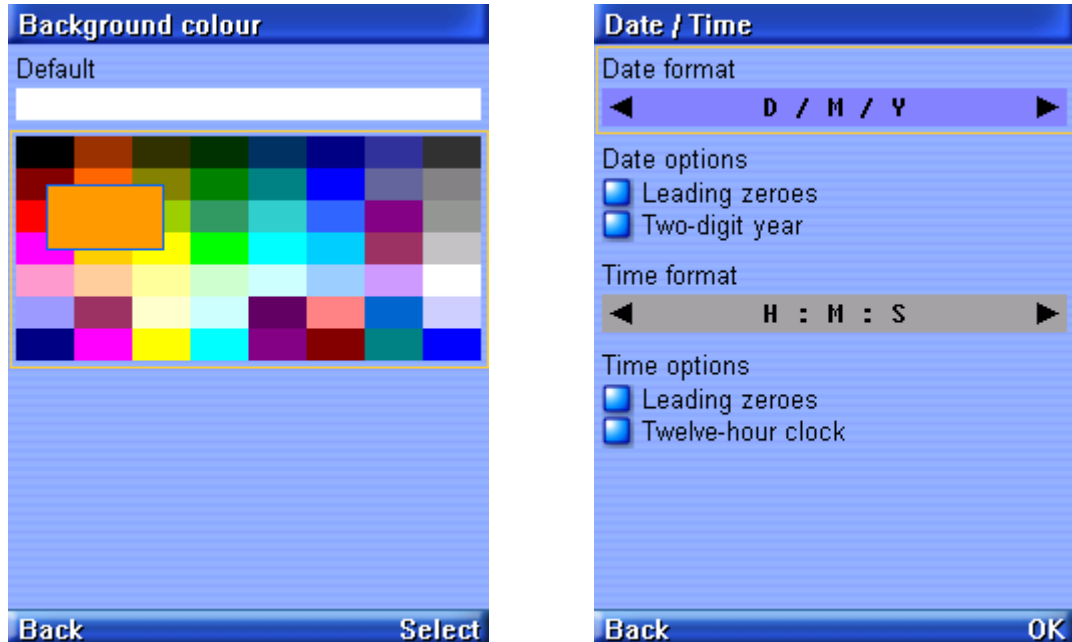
Background colour

Default

Back Select

Date / Time

Date format

◄ D / M / Y ►

Date options

Leading zeroes

Two-digit year

Time format

◄ H : M : S ►

Time options

Leading zeroes

Twelve-hour clock

Back OK